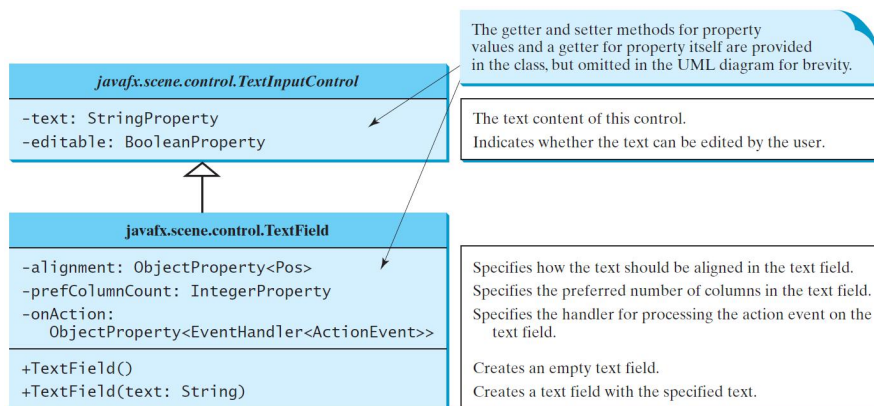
The getter and setter methods for property values and a getter for property itself are provided in the class, but omitted in the UML diagram for brevity.

javafx.scene.control.TextInputControl

-text: StringProperty
-editable: BooleanProperty

The text content of this control.
Indicates whether the text can be edited by the user.

javafx.scene.control.TextField

-alignment: ObjectProperty<Pos>
-prefColumnCount: IntegerProperty
-onAction: ObjectProperty<EventHandler<ActionEvent>>

Specifies how the text should be aligned in the text field.
Specifies the preferred number of columns in the text field.
Specifies the handler for processing the action event on the text field.

+TextField()
+TextField(text: String)

Creates an empty text field.
Creates a text field with the specified text.